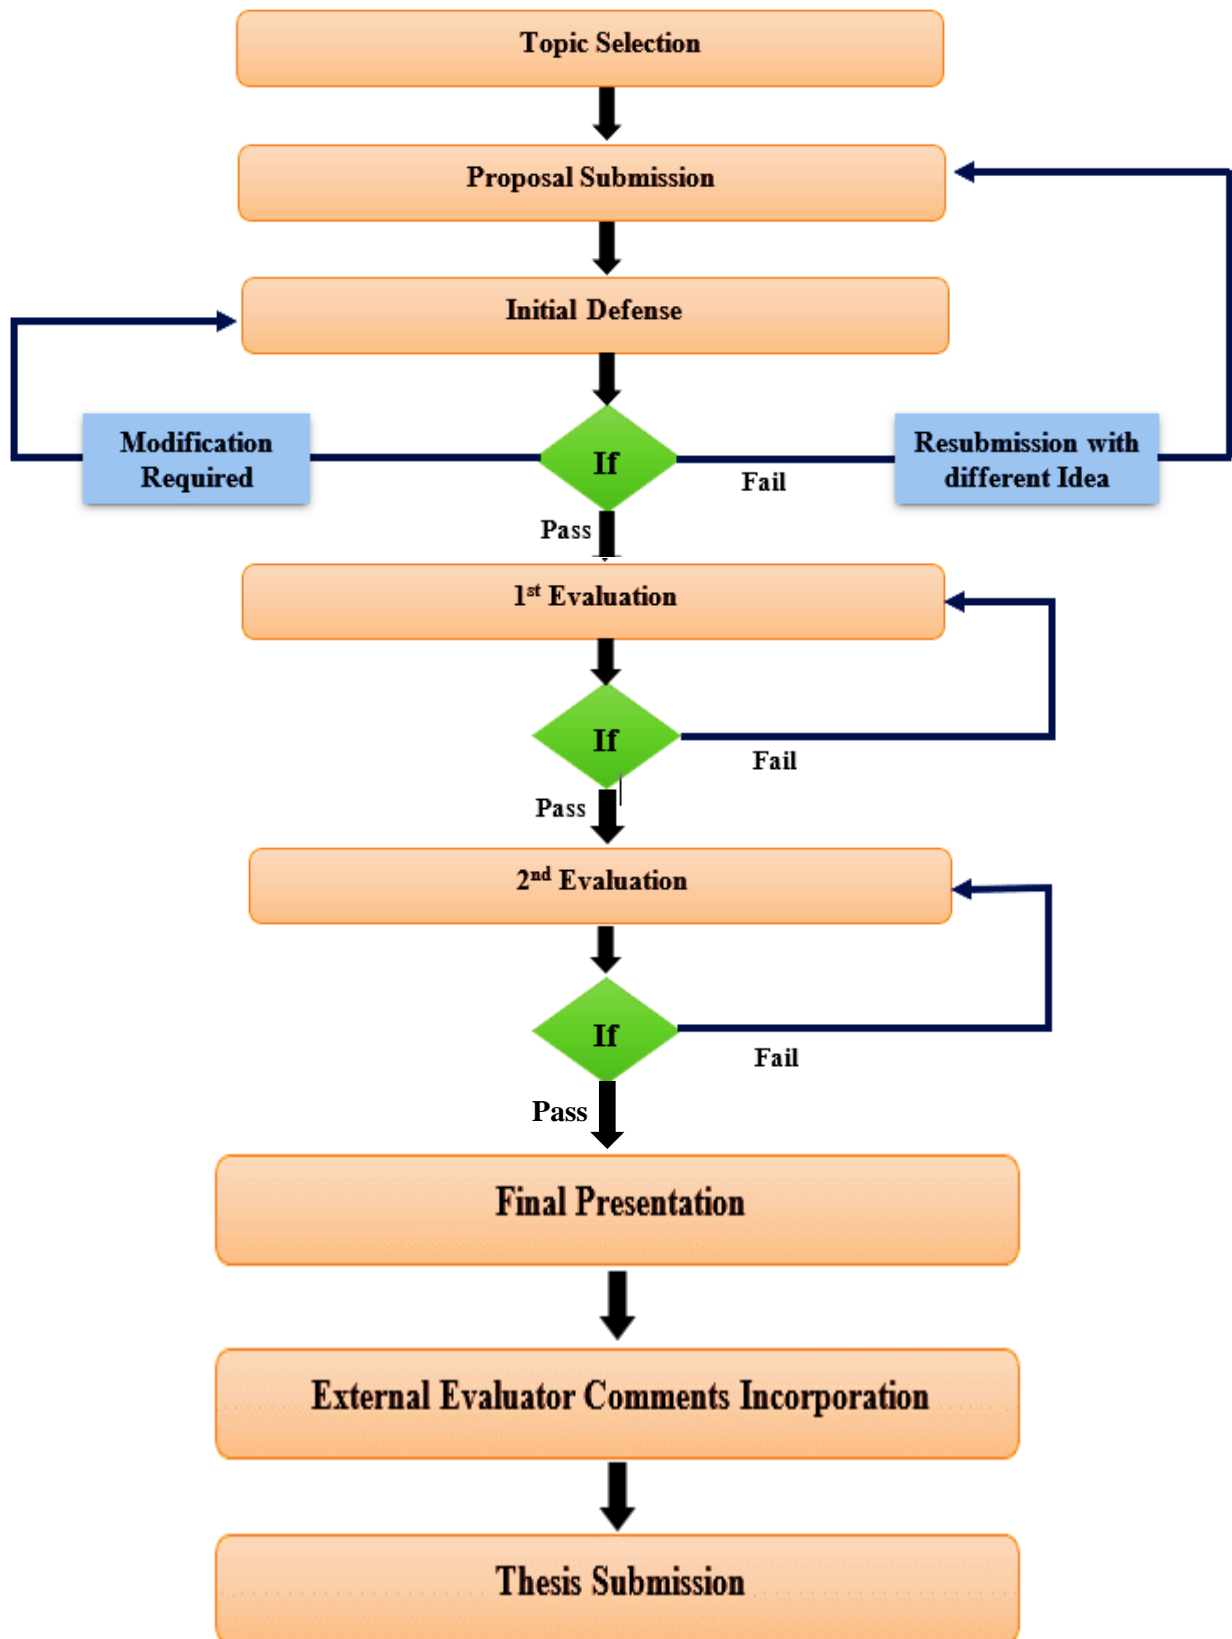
Topic Selection

Proposal Submission

Initial Defense

Modification Required

If

Fail

Resubmission with different Idea

Pass

$1^{st}$ Evaluation

If

Fail

Pass

$2^{nd}$ Evaluation

If

Fail

Pass

Final Presentation

External Evaluator Comments Incorporation

Thesis Submission